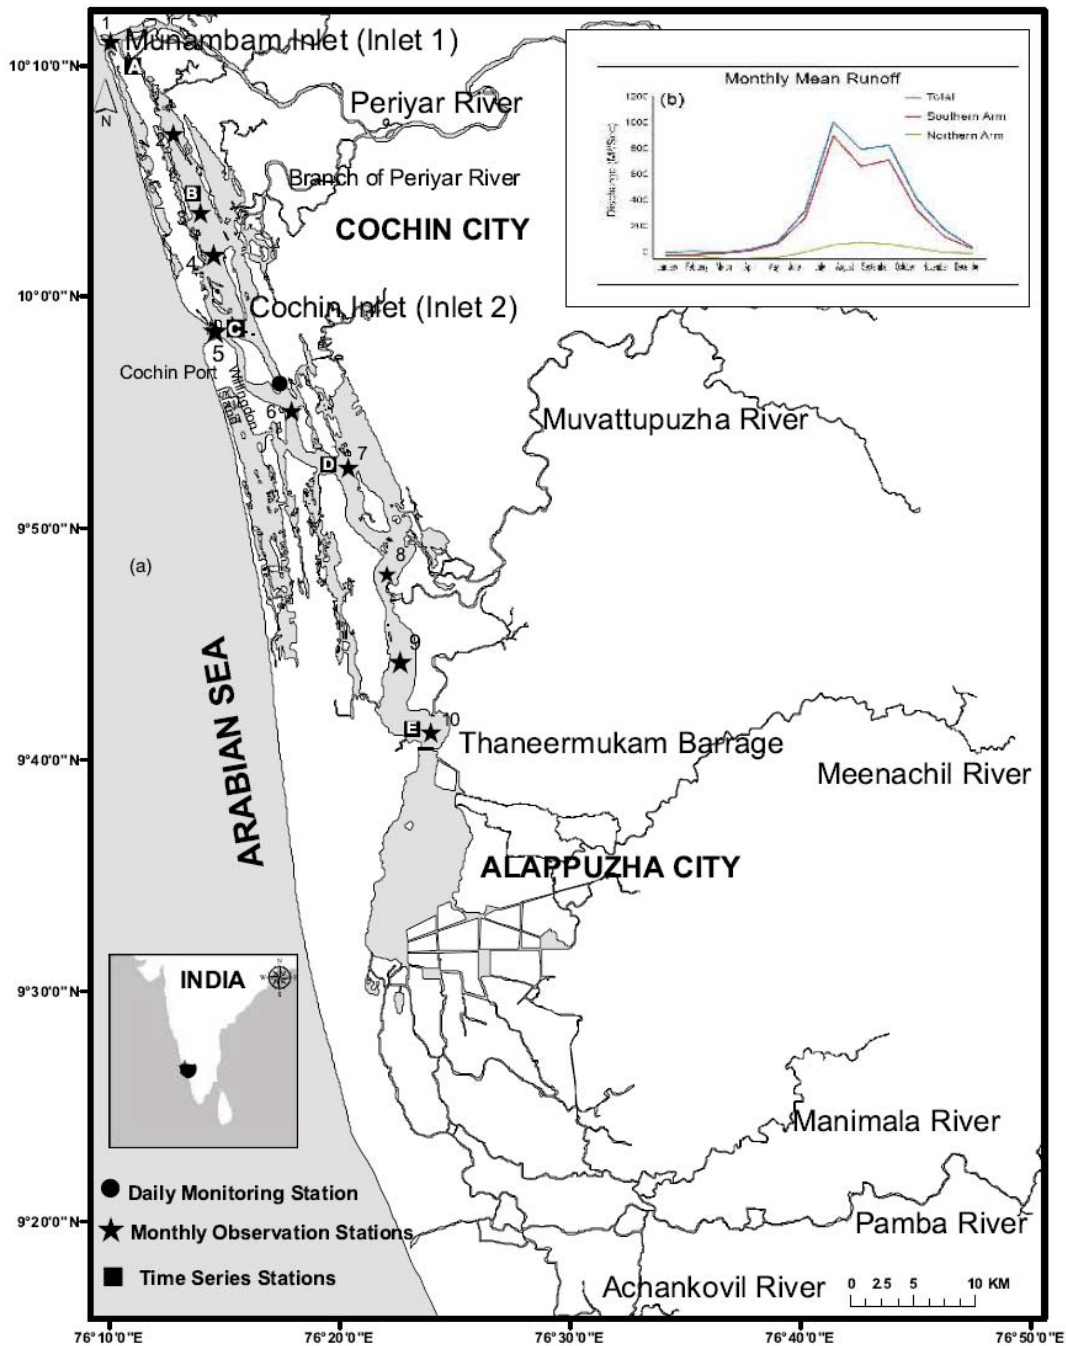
1 Munambam Inlet (Inlet 1)
A
N
Periyar River
2
Branch of Periyar River
B
3
COCHIN CITY
4
Cochin Inlet (Inlet 2)
C
5
Cochin Port
Willingdon Island
6
D
7
Muvattupuzha River
(a)
8
9
ARABIAN SEA
E
10
Thaneermukam Barrage
Meenachil River
ALAPPUZHA CITY
INDIA
Manimala River
Pamba River
Achankovil River
● Daily Monitoring Station
★ Monthly Observation Stations
■ Time Series Stations
0 2.5 5 10 KM

Monthly Mean Runoff
(b)
1200
1000
800
600
400
200
0
Discharge (M³/Sec)
Total
Southern Arm
Northern Arm
January February March April May June July August September October November December

10°10'0"N
10°0'0"N
9°50'0"N
9°40'0"N
9°30'0"N
9°20'0"N
76°10'0"E
76°20'0"E
76°30'0"E
76°40'0"E
76°50'0"E